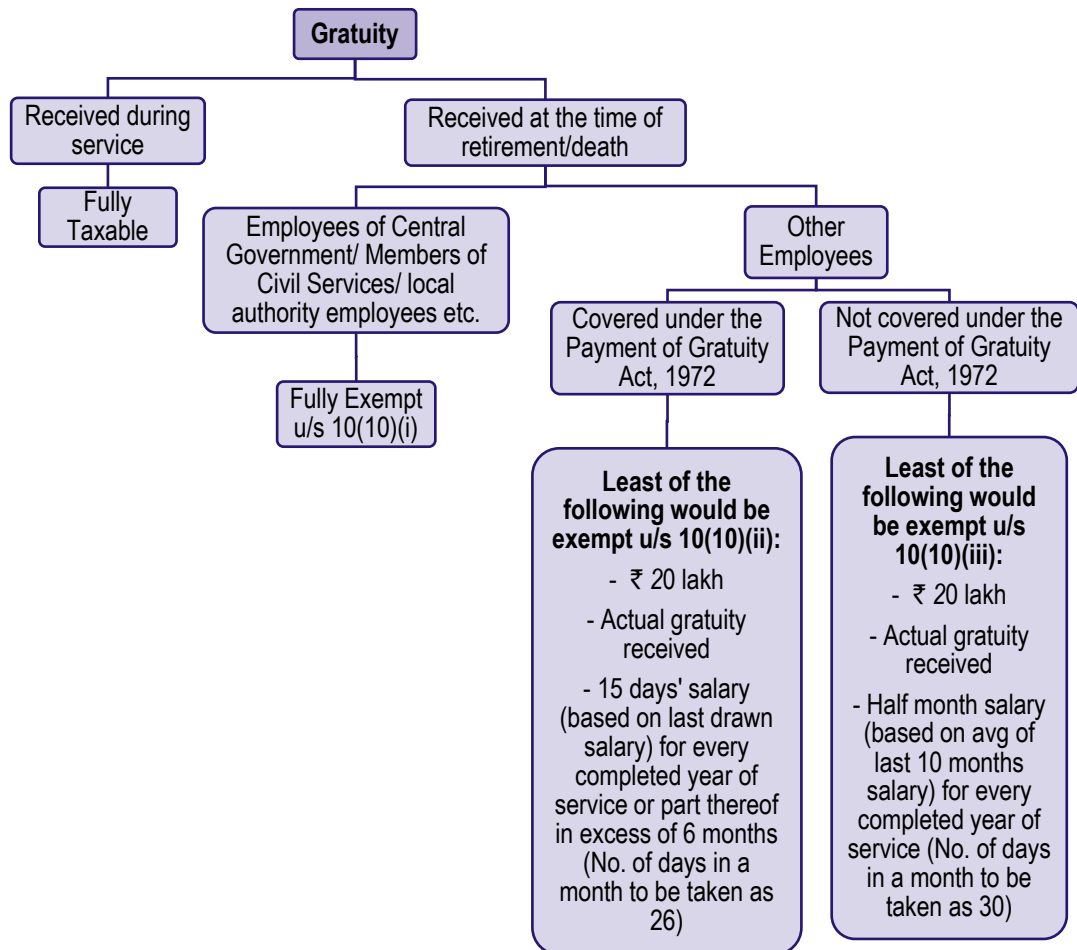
Gratuity

Received during service

Fully Taxable

Received at the time of retirement/death

Employees of Central Government/ Members of Civil Services/ local authority employees etc.

Fully Exempt u/s 10(10)(i)

Other Employees

Covered under the Payment of Gratuity Act, 1972

Least of the following would be exempt u/s 10(10)(ii):

- ₹ 20 lakh

- Actual gratuity received

- 15 days' salary (based on last drawn salary) for every completed year of service or part thereof in excess of 6 months (No. of days in a month to be taken as 26)

Not covered under the Payment of Gratuity Act, 1972

Least of the following would be exempt u/s 10(10)(iii):

- ₹ 20 lakh

- Actual gratuity received

- Half month salary (based on avg of last 10 months salary) for every completed year of service (No. of days in a month to be taken as 30)